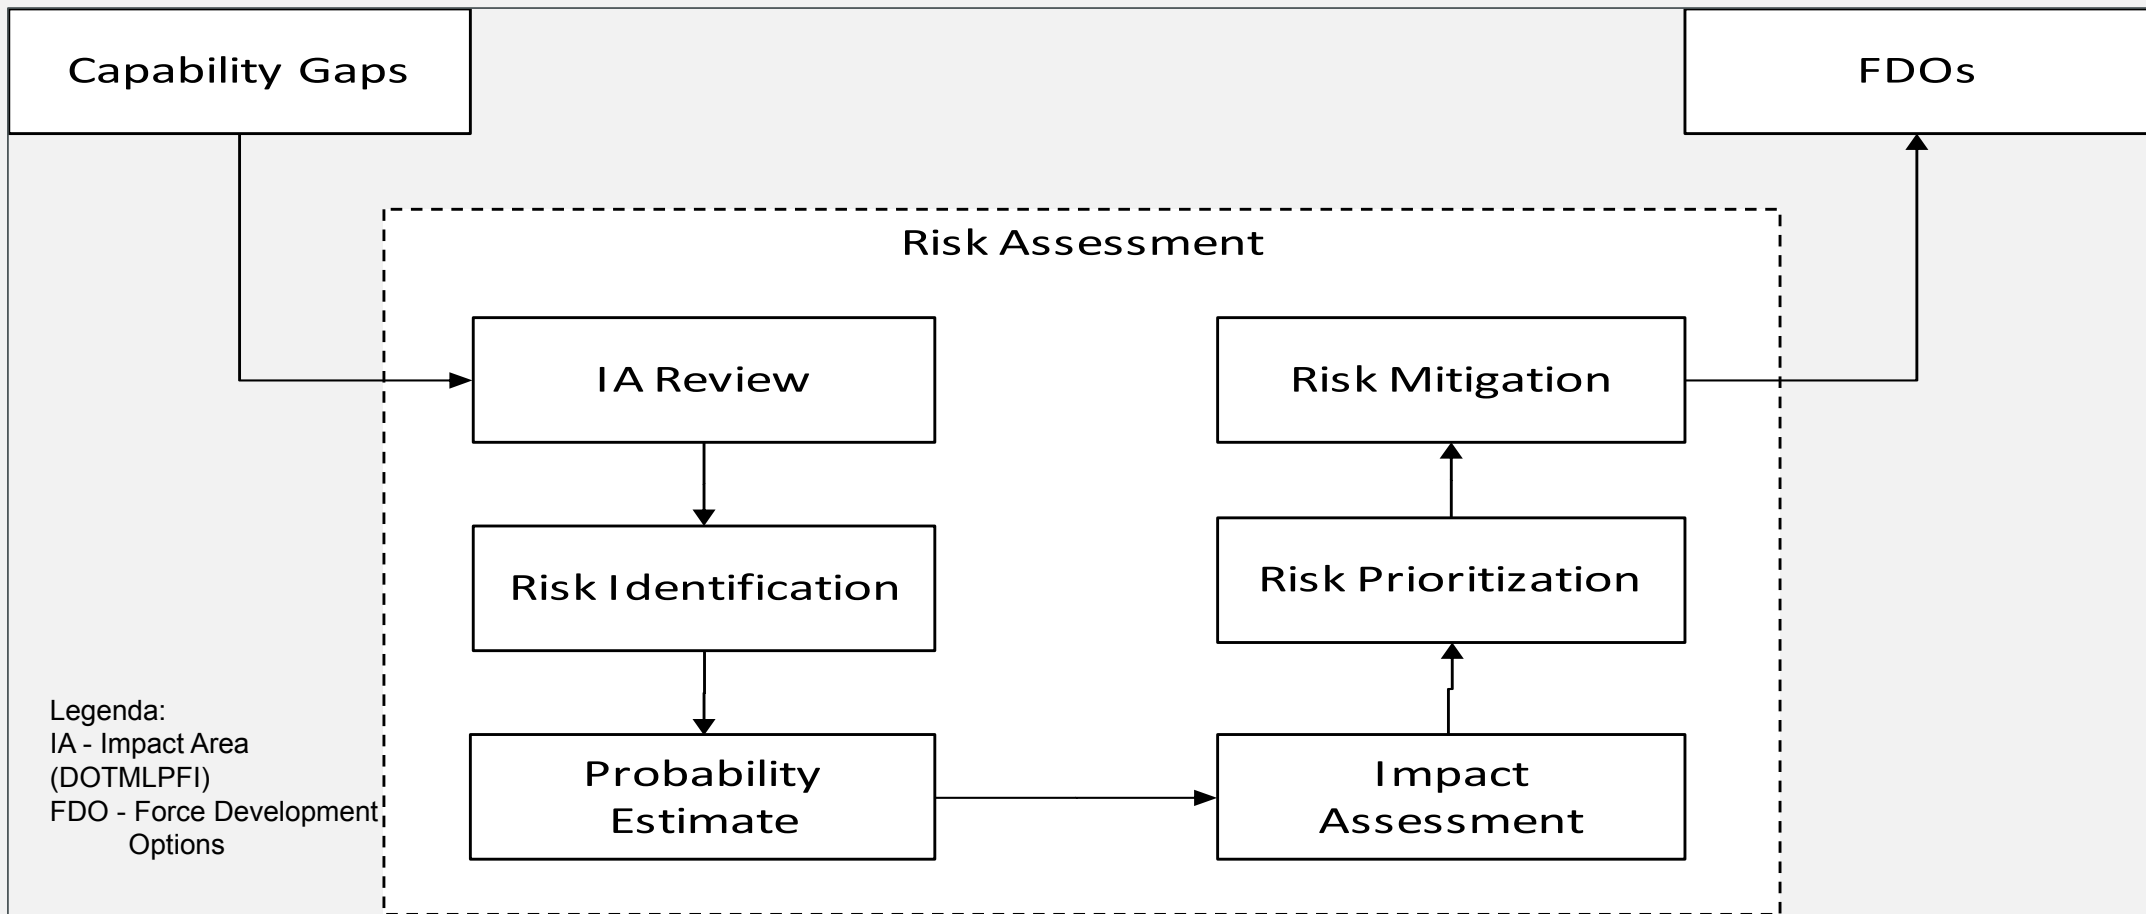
Capability Gaps

FDOs

Risk Assessment

IA Review

Risk Identification

Probability Estimate

Impact Assessment

Risk Prioritization

Risk Mitigation

Legenda:
IA - Impact Area (DOTMLPFI)
FDO - Force Development Options